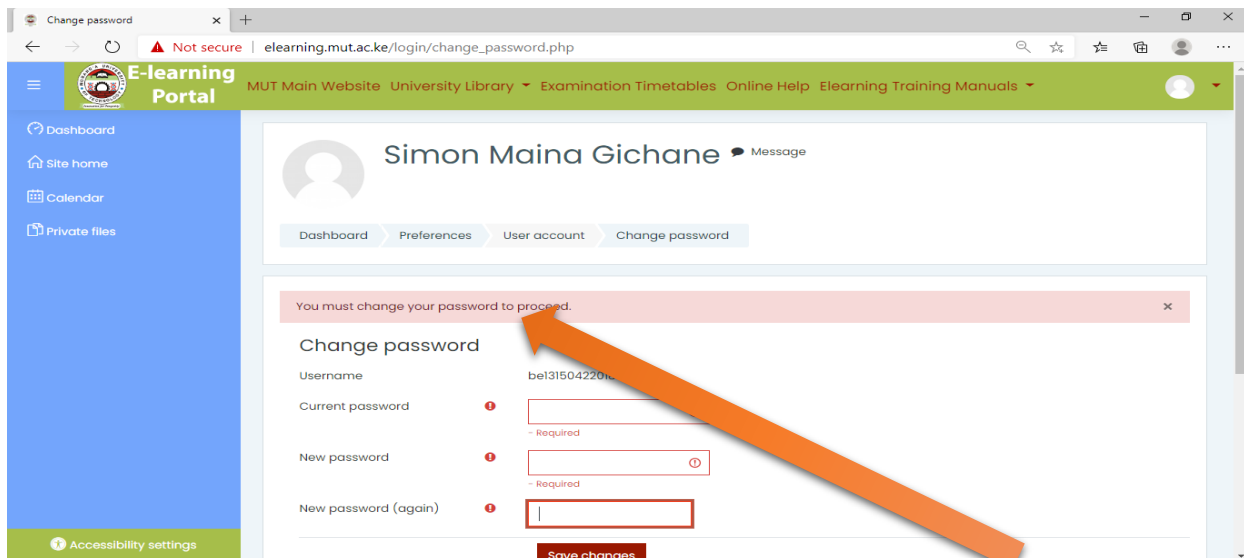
Change password

Not secure | elearning.mut.ac.ke/login/change_password.php

E-learning Portal

MUT Main Website University Library Examination Timetables Online Help Elearning Training Manuals

Dashboard
Site home
Calendar
Private files

Simon Maina Gichane Message

Dashboard Preferences User account Change password

You must change your password to proceed. ×

Change password

Username be1315042201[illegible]

Current password
- Required

New password
- Required

New password (again)

Save changes

Accessibility settings